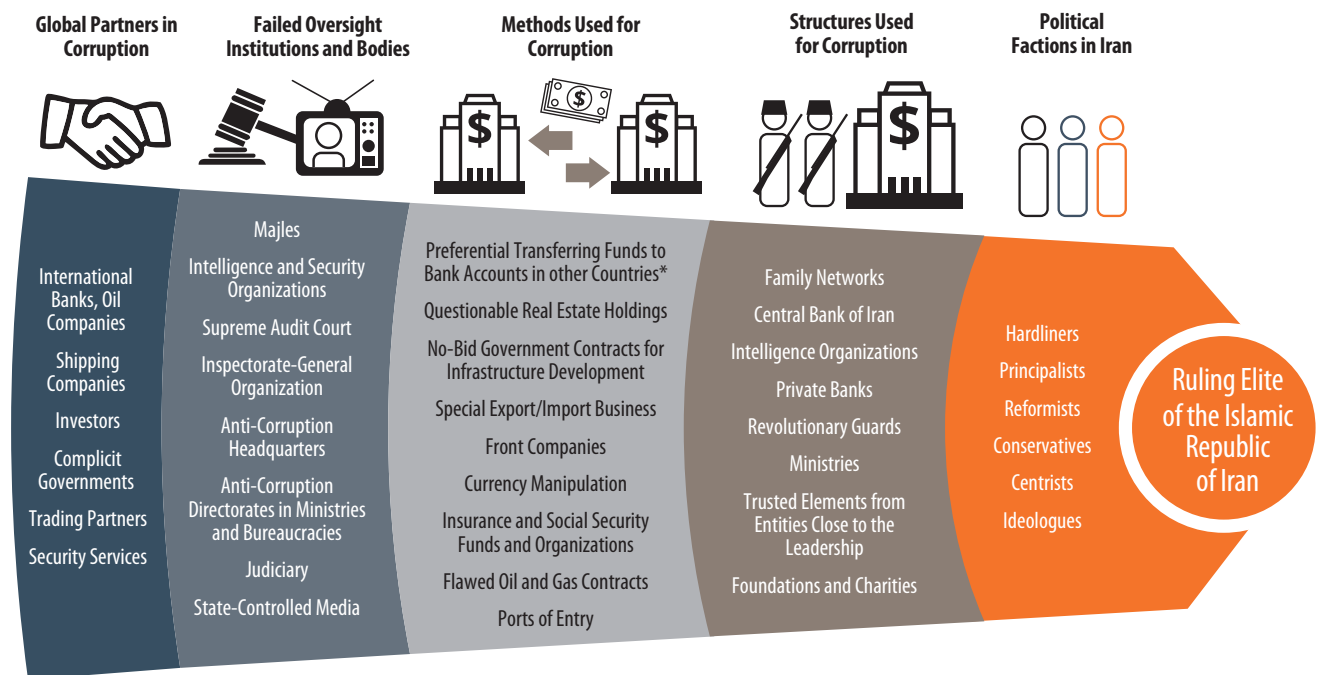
Global Partners in Corruption

Failed Oversight Institutions and Bodies

Methods Used for Corruption

Structures Used for Corruption

Political Factions in Iran

International Banks, Oil Companies

Shipping Companies

Investors

Complicit Governments

Trading Partners

Security Services

Majles

Intelligence and Security Organizations

Supreme Audit Court

Inspectorate-General Organization

Anti-Corruption Headquarters

Anti-Corruption Directorates in Ministries and Bureaucracies

Judiciary

State-Controlled Media

Preferential Transferring Funds to Bank Accounts in other Countries*

Questionable Real Estate Holdings

No-Bid Government Contracts for Infrastructure Development

Special Export/Import Business

Front Companies

Currency Manipulation

Insurance and Social Security Funds and Organizations

Flawed Oil and Gas Contracts

Ports of Entry

Family Networks

Central Bank of Iran

Intelligence Organizations

Private Banks

Revolutionary Guards

Ministries

Trusted Elements from Entities Close to the Leadership

Foundations and Charities

Hardliners

Principalists

Reformists

Conservatives

Centrists

Ideologues

Ruling Elite of the Islamic Republic of Iran